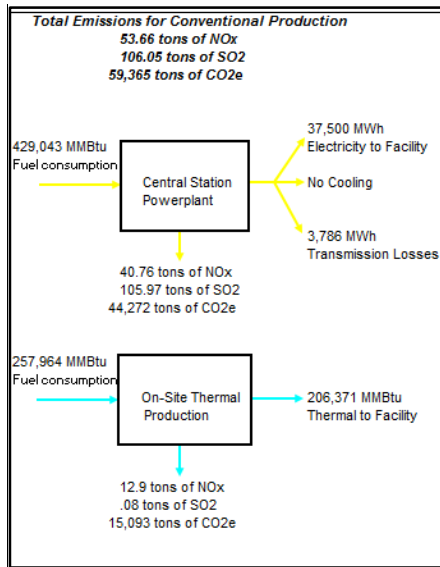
Total Emissions for Conventional Production
53.66 tons of NOx
106.05 tons of SO2
59,365 tons of CO2e

429,043 MMBtu
Fuel consumption

Central Station Powerplant

37,500 MWh
Electricity to Facility

No Cooling

3,786 MWh
Transmission Losses

40.76 tons of NOx
105.97 tons of SO2
44,272 tons of CO2e

257,964 MMBtu
Fuel consumption

On-Site Thermal Production

206,371 MMBtu
Thermal to Facility

12.9 tons of NOx
.08 tons of SO2
15,093 tons of CO2e